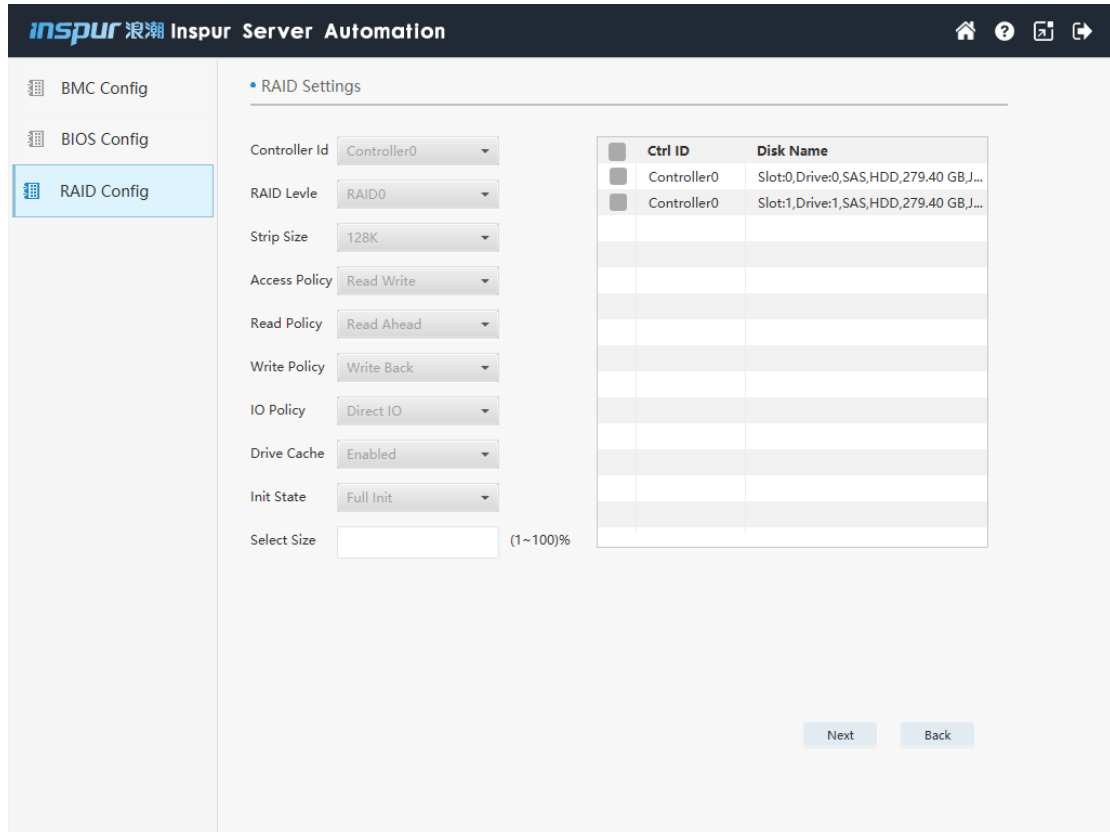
inspur 浪潮 Inspur Server Automation

BMC Config
BIOS Config
RAID Config

• RAID Settings

Controller Id Controller0
RAID Levle RAID0
Strip Size 128K
Access Policy Read Write
Read Policy Read Ahead
Write Policy Write Back
IO Policy Direct IO
Drive Cache Enabled
Init State Full Init
Select Size (1~100)%

| | Ctrl ID | Disk Name |
|---|---|---|
| | Controller0 | Slot:0,Drive:0,SAS,HDD,279.40 GB,J... |
| | Controller0 | Slot:1,Drive:1,SAS,HDD,279.40 GB,J... |

Next Back